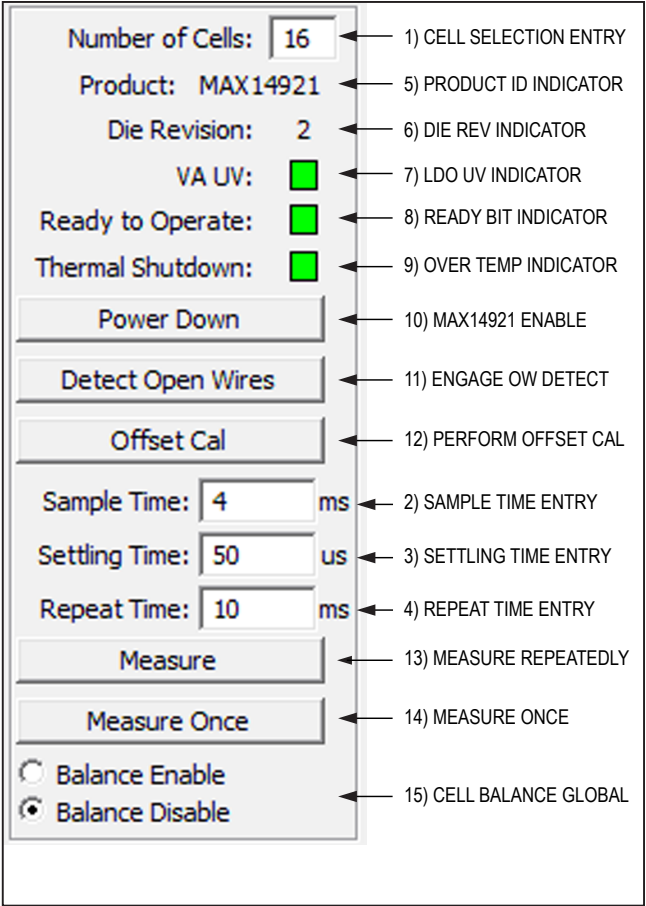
Number of Cells: 16
1) CELL SELECTION ENTRY

Product: MAX14921
5) PRODUCT ID INDICATOR

Die Revision: 2
6) DIE REV INDICATOR

VA UV:
7) LDO UV INDICATOR

Ready to Operate:
8) READY BIT INDICATOR

Thermal Shutdown:
9) OVER TEMP INDICATOR

Power Down
10) MAX14921 ENABLE

Detect Open Wires
11) ENGAGE OW DETECT

Offset Cal
12) PERFORM OFFSET CAL

Sample Time: 4 ms
2) SAMPLE TIME ENTRY

Settling Time: 50 us
3) SETTLING TIME ENTRY

Repeat Time: 10 ms
4) REPEAT TIME ENTRY

Measure
13) MEASURE REPEATEDLY

Measure Once
14) MEASURE ONCE

Balance Enable
Balance Disable
15) CELL BALANCE GLOBAL